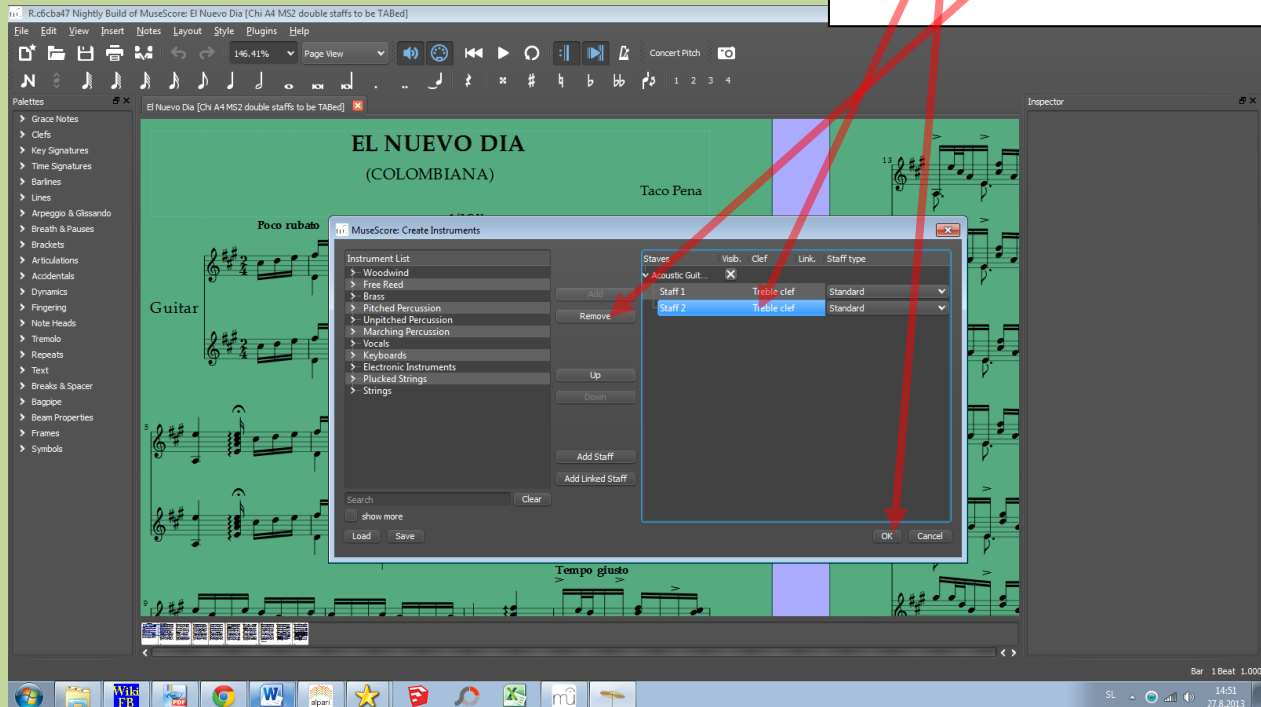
R.c6cba47 Nightly Build of MuseScore: El Nuevo Dia [Chi A4 MS2 double staffs to be TABed]

File Edit View Insert Notes Layout Style Plugins Help

146.41% Page View Concert Pitch

1 2 3 4

Palettes

Grace Notes
Clefs
Key Signatures
Time Signatures
Barlines
Lines
Arpeggio & Glissando
Breath & Pauses
Brackets
Articulations
Accidentals
Dynamics
Fingering
Note Heads
Tremolo
Repeats
Text
Breaks & Spacer
Bagpipe
Beam Properties
Frames
Symbols

El Nuevo Dia [Chi A4 MS2 double staffs to be TABed]

EL NUEVO DIA

(COLOMBIANA)

Taco Pena

Poco rubato

Guitar

Tempo giusto

Inspector

MuseScore: Create Instruments

Instrument List
Woodwind
Free Reed
Brass
Pitched Percussion
Unpitched Percussion
Marching Percussion
Vocals
Keyboards
Electronic Instruments
Plucked Strings
Strings

Search Clear
show more
Load Save

Add
Remove
Up
Down
Add Staff
Add Linked Staff

| Staves | Visib. | Clef | Link. | Staff type |
|---|---|---|---|---|
| Acoustic Guit... | | | | |
| Staff 1 | | Treble clef | | Standard |
| Staff 2 | | Treble clef | | Standard |

OK Cancel

Bar 1 Beat 1.000

SL 14:51 27.8.2013